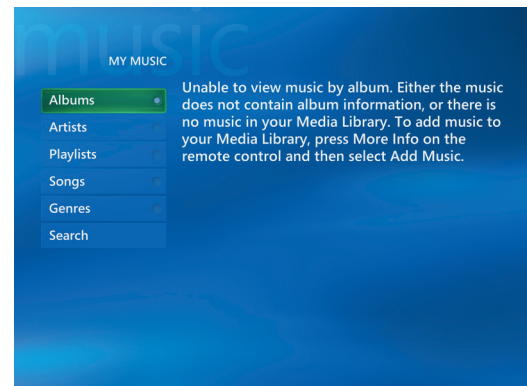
music

MY MUSIC

Albums
Artists
Playlists
Songs
Genres
Search

Unable to view music by album. Either the music does not contain album information, or there is no music in your Media Library. To add music to your Media Library, press More Info on the remote control and then select Add Music.